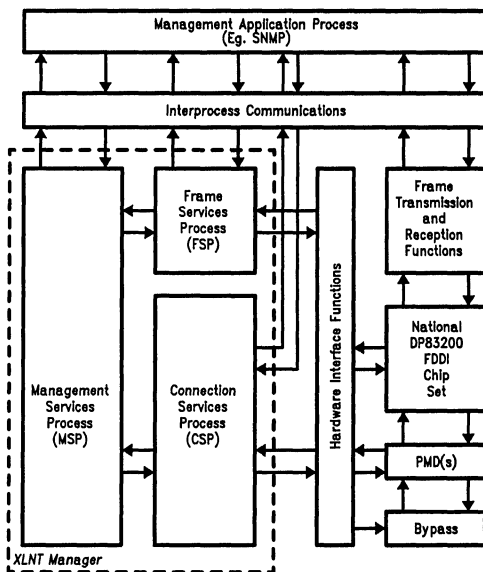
Management Application Process (Eg. SNMP)

Interprocess Communications

Frame Services Process (FSP)

Frame Transmission and Reception Functions

Hardware Interface Functions

National DP83200 FDDI Chip Set

Management Services Process (MSP)

Connection Services Process (CSP)

PMD(s)

Bypass

XLNT Manager